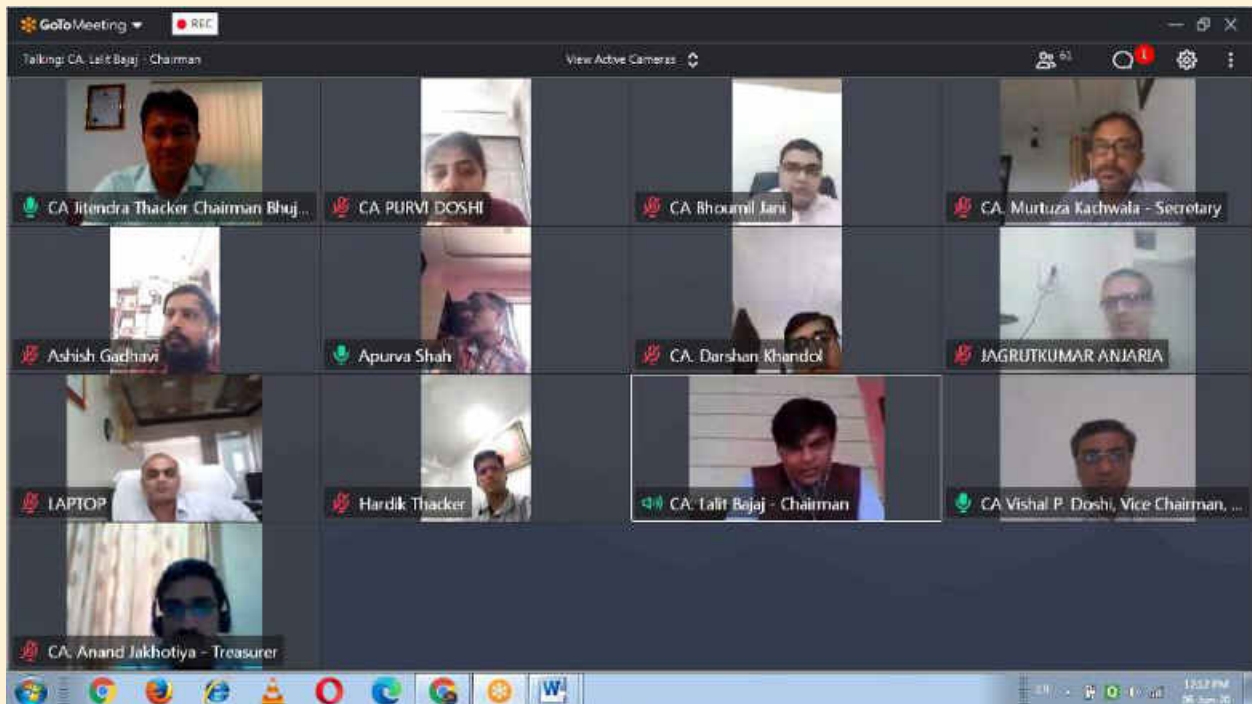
GoToMeeting REC

Talking: CA. Lalit Bajaj - Chairman

View Active Cameras

61

1

CA Jitendra Thacker Chairman Bhuj...

CA PURVI DOSHI

CA Bhoumil Jani

CA. Murtuza Kachwala - Secretary

Ashish Gadhavi

Apurva Shah

CA. Darshan Khandol

JAGRUTKUMAR ANJARIA

LAPTOP

Hardik Thacker

CA. Lalit Bajaj - Chairman

CA Vishal P. Doshi, Vice Chairman, ...

CA. Anand Jakhotiya - Treasurer

12:52 PM

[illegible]